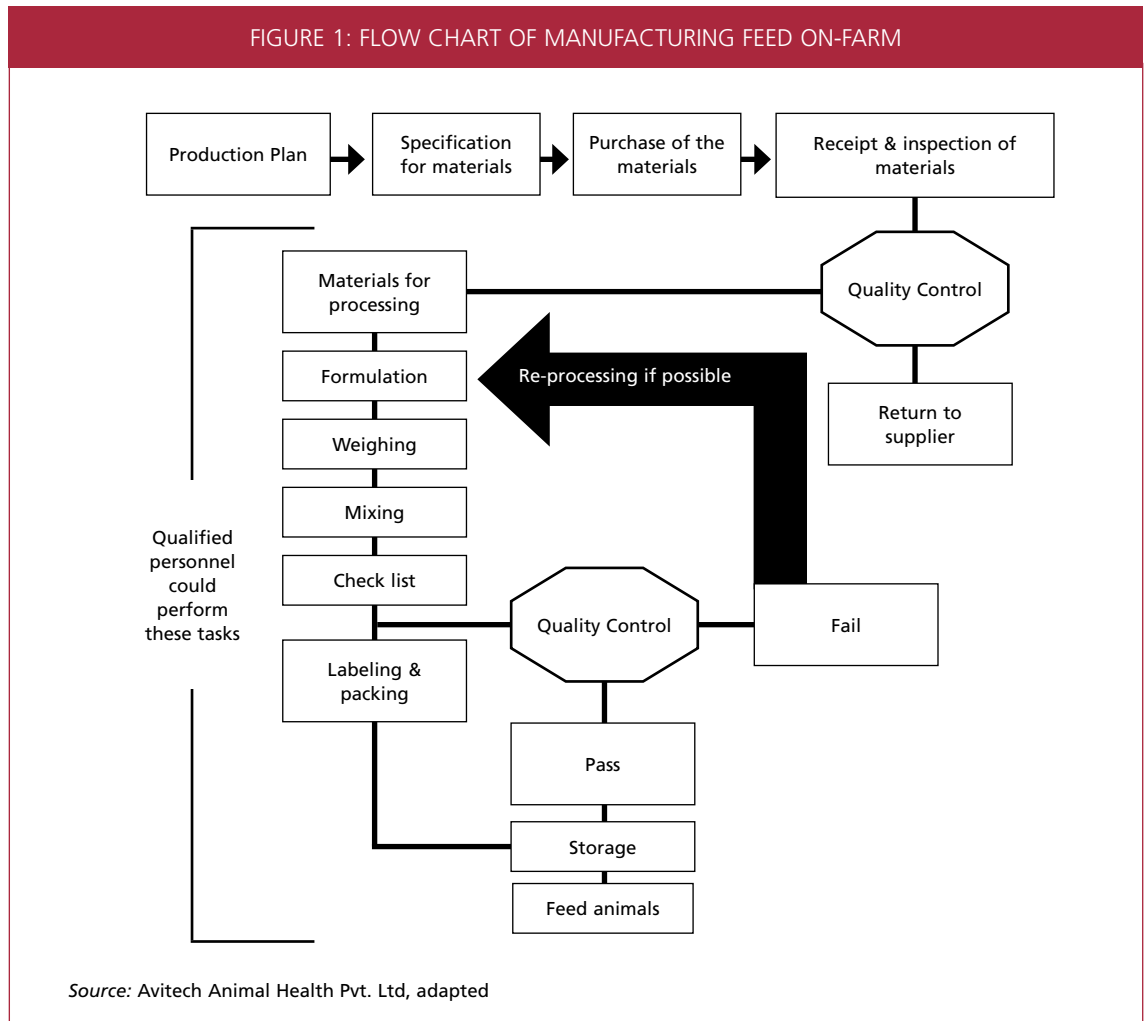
FIGURE 1: FLOW CHART OF MANUFACTURING FEED ON-FARM

Production Plan

Specification for materials

Purchase of the materials

Receipt & inspection of materials

Materials for processing

Quality Control

Formulation

Re-processing if possible

Return to supplier

Weighing

Mixing

Qualified personnel could perform these tasks

Check list

Quality Control

Fail

Labeling & packing

Pass

Storage

Feed animals

Source: Avitech Animal Health Pvt. Ltd, adapted